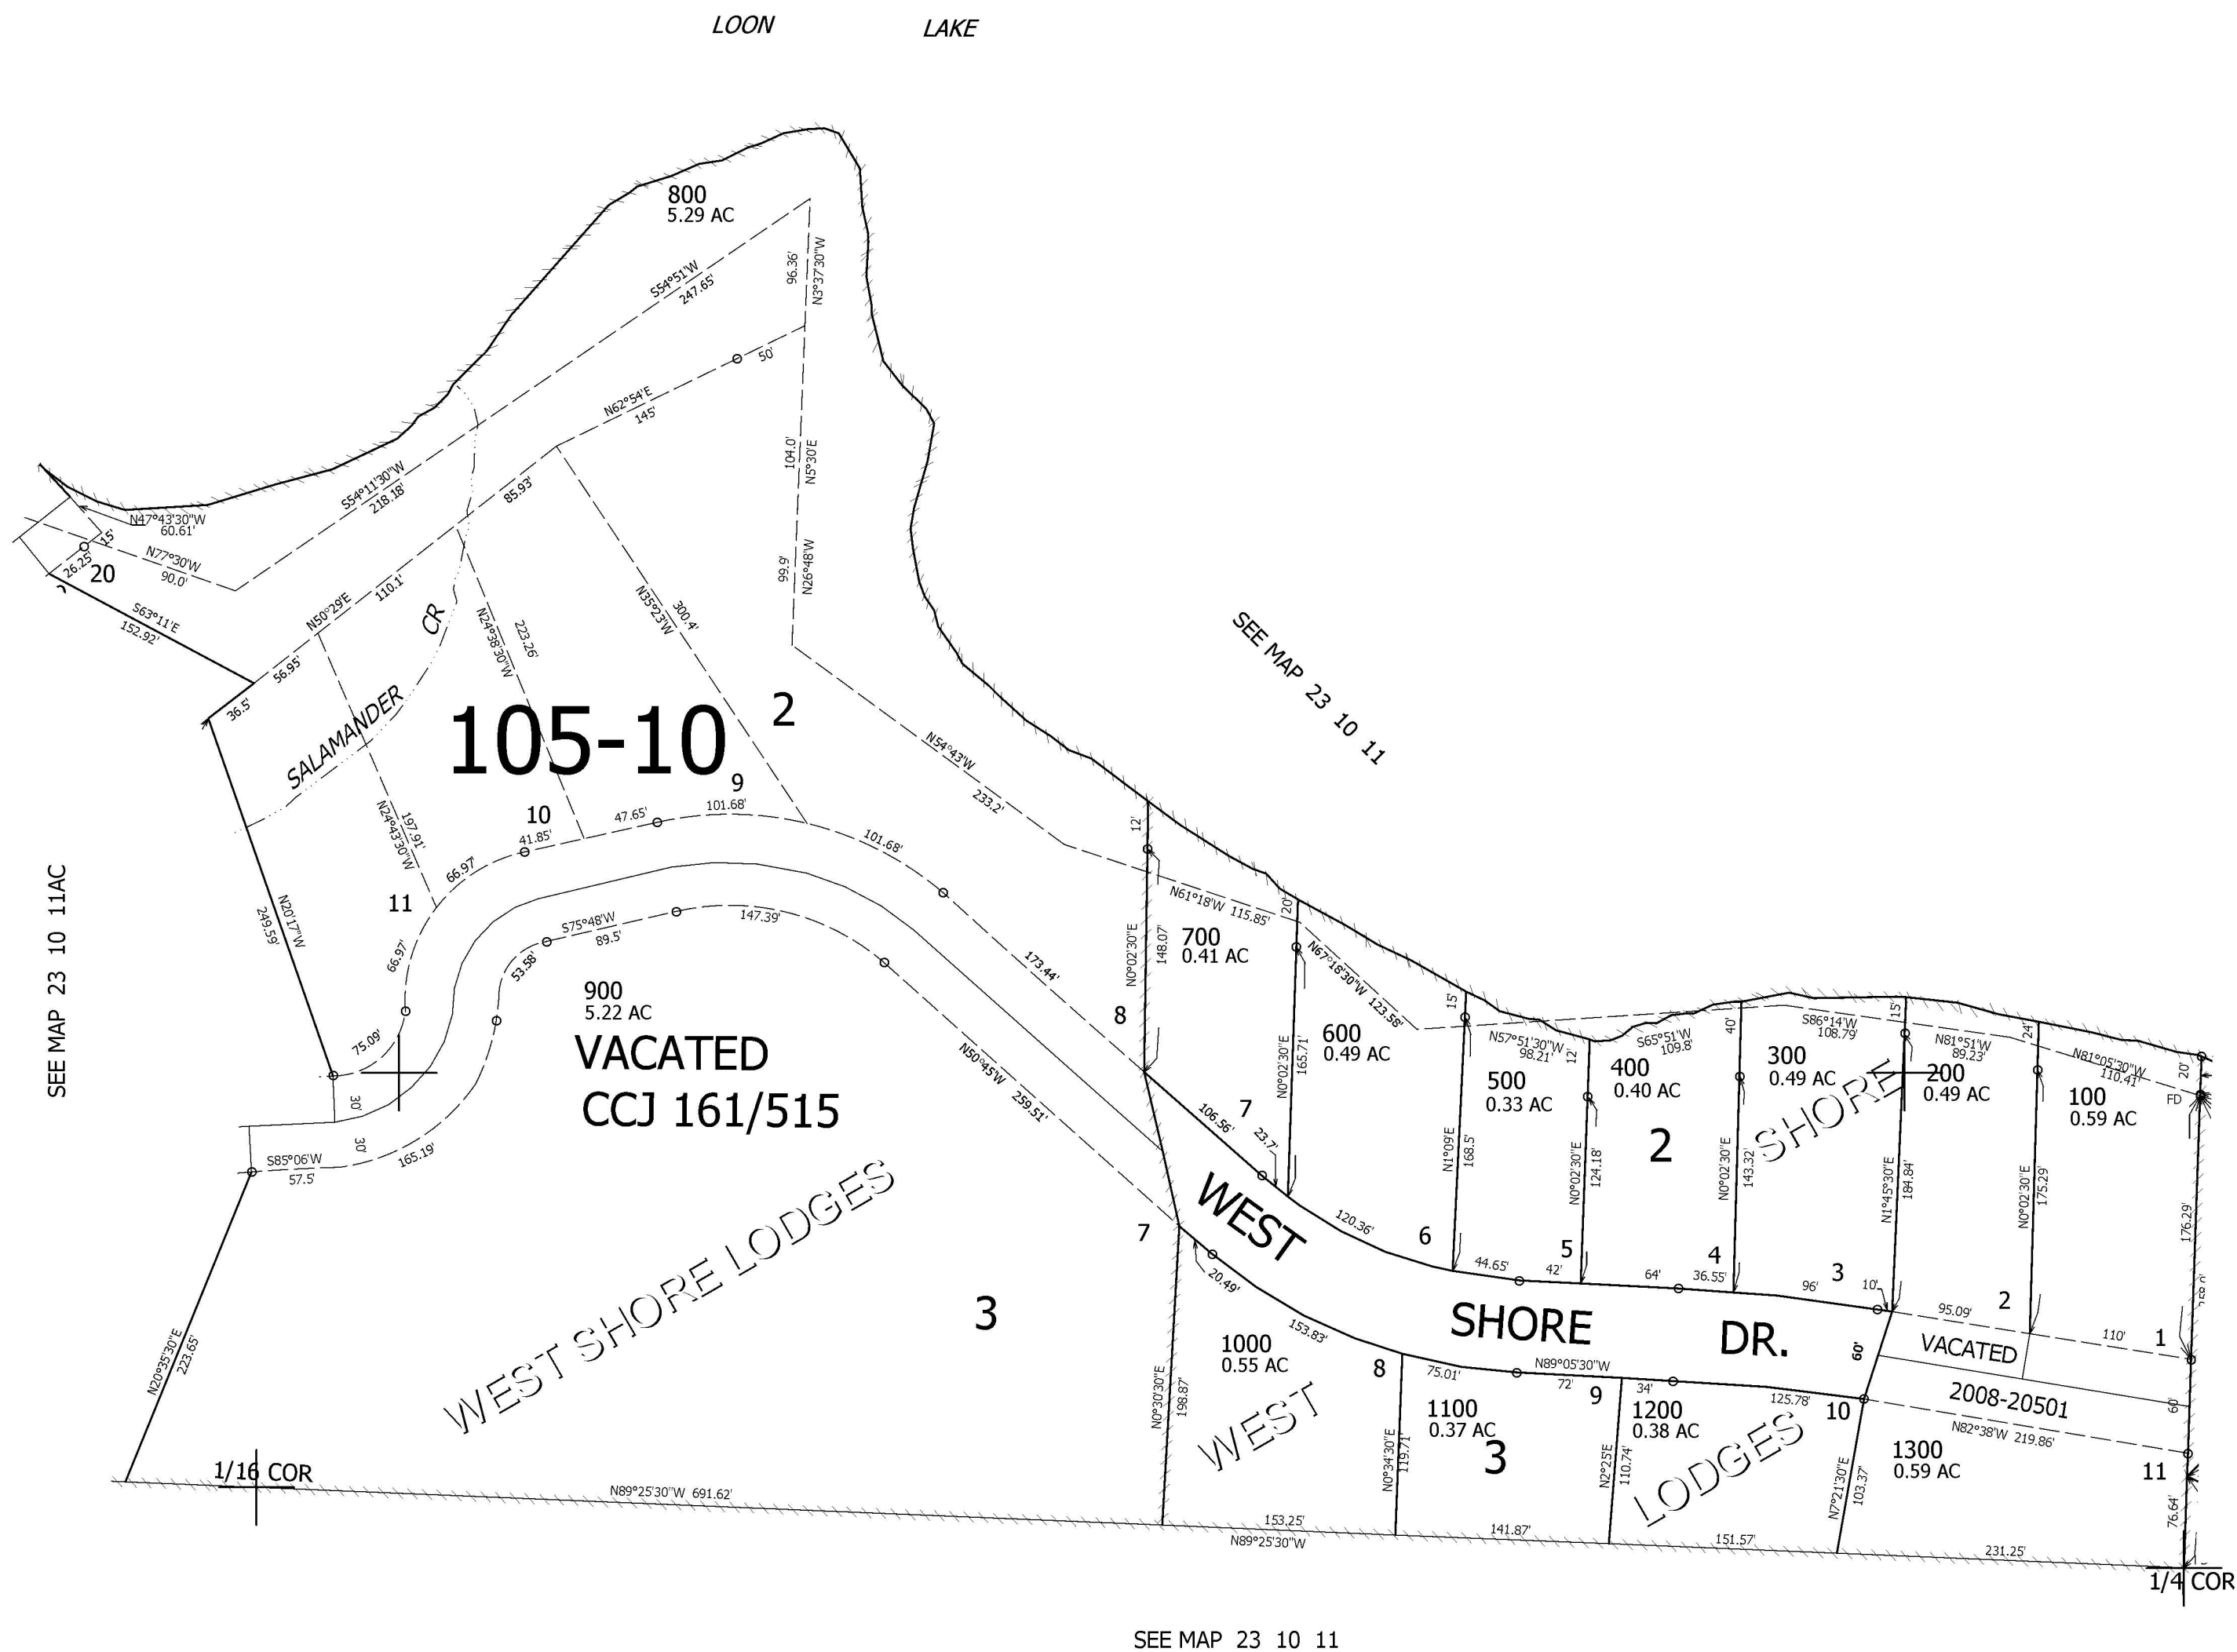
LOON LAKE

800
5.29 AC

S54°51'W
247.65'

96.36'
N3°37'30"W

50'

N62°54'E
145'

104.0'
N5°30'E

S54°11'30"W
218.18'

85.93'

N47°43'30"W
60.61'

15'
26.25'
20

N77°30'W
90.0'

99.9'
N26°48'W

S63°11'E
152.92'

N50°29'E
110.1'

CR

N24°38'30"W
223.26'

N35°23'W
300.4'

SEE MAP 23 10 11

56.95'

36.5'

SALAMANDER

105-10

2

9

N54°43'W
233.2'

10

47.65'
101.68'

41.85'

101.68'

N24°43'30"W
197.91'

66.97'

12'

SEE MAP 23 10 11AC

249.59'
N20°17'W

11

N61°18'W 115.85'

20'

700
0.41 AC

N0°02'30"E
148.07'

173.44'

S75°48'W
89.5'

147.39'

66.97'

53.58'

900
5.22 AC

N67°18'30"W 123.58'

600
0.49 AC

8

15'

VACATED

CCJ 161/515

75.09'

N50°45'W 259.51'

N57°51'30"W
98.21'

12'

S65°51'W
109.8'

40'

S86°14'W
108.79'

15'

N81°51'W
89.23'

24'

N81°05'30"W
110.41'

20'

500
0.33 AC

400
0.40 AC

300
0.49 AC

200
0.49 AC

100
0.59 AC

FD

30'

106.56'

7

23.7'

N0°02'30"E
165.71'

30'

S85°06'W
57.5'

165.19'

N1°09'E
168.5'

N0°02'30"E
124.18'

2

N0°02'30"E
143.32'

SHORE

N1°45'30"E
184.84'

N0°02'30"E
175.29'

176.29'

WEST

120.36'

6

5

4

WEST SHORE LODGES

7

44.65'

42'

64'

36.55'

3

96'

10'

20.49'

95.09'

2

3

153.83'

SHORE

DR.

60'

VACATED

110'

1

N20°35'30"E
223.65'

1000
0.55 AC

8

75.01'

N89°05'30"W
72'

9

34'

1200
0.38 AC

125.78'

10

2008-20501

1100
0.37 AC

60'

N82°38'W 219.86'

WEST

1300
0.59 AC

N0°30'30"E
198.87'

N0°34'30"E
119.71'

3

N2°25'E
110.74'

LODGES

N7°21'30"E
103.37'

11

76.64'

1/16 COR

N89°25'30"W 691.62'

153.25'

N89°25'30"W

141.87'

151.57'

231.25'

1/4 COR

SEE MAP 23 10 11